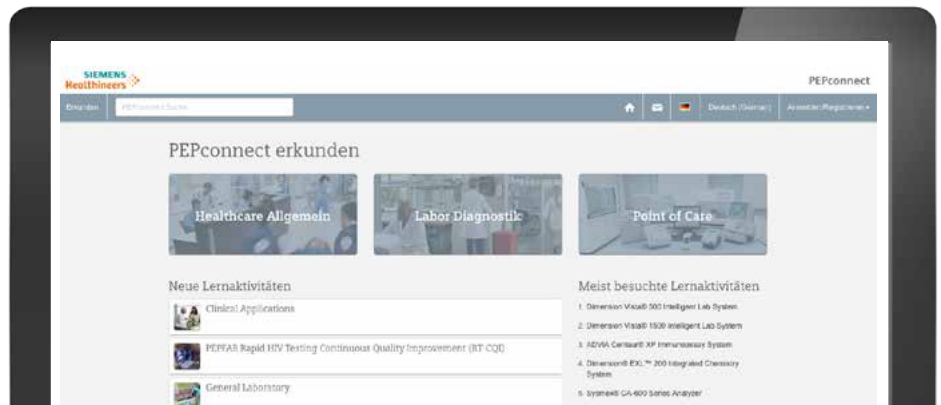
SIEMENS Healthineers

PEPconnect

Erkunden | PEPconnect Suche | Deutsch (German) | Anmelden/Registrieren

PEPconnect erkunden

Healthcare Allgemein

Labor Diagnostik

Point of Care

Neue Lernaktivitäten

Clinical Applications

PEPFAR Rapid HIV Testing Continuous Quality Improvement (RT-CQI)

General Laboratory

Meist besuchte Lernaktivitäten

1. Dimension Vista® 500 Intelligent Lab System

2. Dimension Vista® 1500 Intelligent Lab System

3. ADVIA Centaur® XP Immunoassay System

4. Dimension® EXL™ 200 Integrated Chemistry System

5. Sysmex® CA-600 Series Analyzer